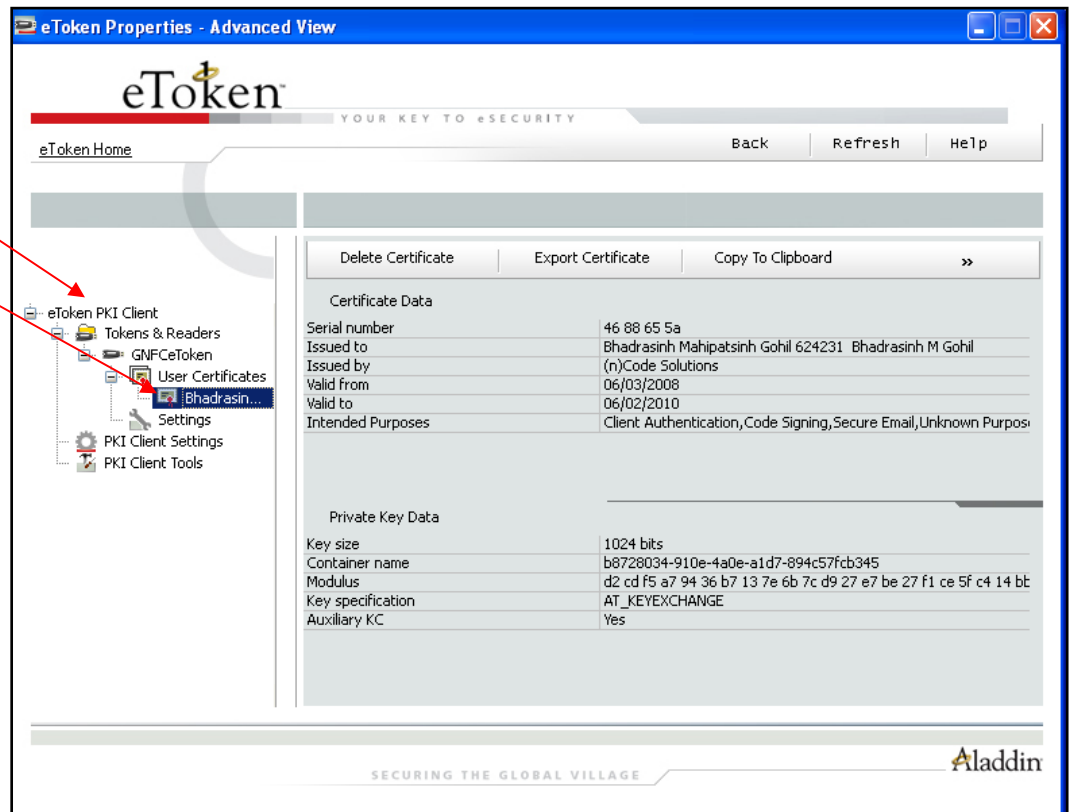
eToken Properties - Advanced View

eToken

YOUR KEY TO eSECURITY

eToken Home

Back Refresh Help

eToken PKI Client
Tokens & Readers
GNFCeToken
User Certificates
Bhadrasin...
Settings
PKI Client Settings
PKI Client Tools

Delete Certificate Export Certificate Copy To Clipboard »

Certificate Data

| | |
|---|---|
| Serial number | 46 88 65 5a |
| Issued to | Bhadrasinh Mahipatsinh Gohil 624231 Bhadrasinh M Gohil |
| Issued by | (n)Code Solutions |
| Valid from | 06/03/2008 |
| Valid to | 06/02/2010 |
| Intended Purposes | Client Authentication,Code Signing,Secure Email,Unknown Purpos |

Private Key Data

| | |
|---|---|
| Key size | 1024 bits |
| Container name | b8728034-910e-4a0e-a1d7-894c57fcb345 |
| Modulus | d2 cd f5 a7 94 36 b7 13 7e 6b 7c d9 27 e7 be 27 f1 ce 5f c4 14 bb |
| Key specification | AT_KEYEXCHANGE |
| Auxiliary KC | Yes |

SECURING THE GLOBAL VILLAGE

Aladdin